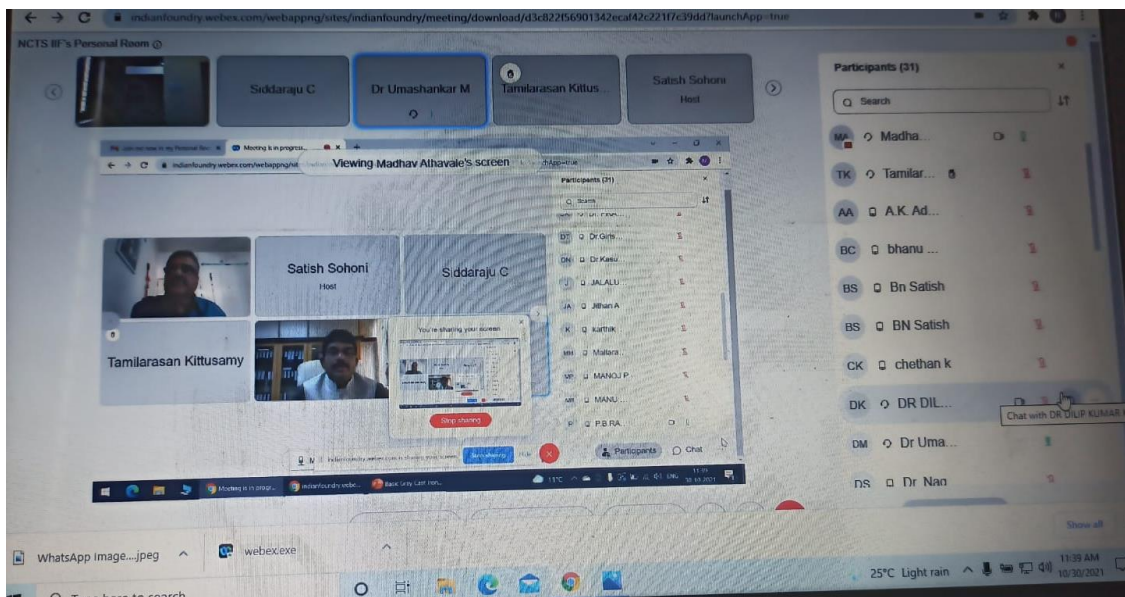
indianfoundry.webex.com/webappng/sites/indianfoundry/meeting/download/d3c822f56901342ecaf42c221f7c39dd?launchApp=true

NCTS IIF's Personal Room

Siddaraju C

Dr Umashankar M

Tamilarasan Kittus...

Satish Sohoni
Host

Participants (31)

Search

MA Madha...
TK Tamilar...
AA A.K Ad...
BC bhanu ...
BS Bn Satish
BS BN Satish
CK chethan k
DK DR DIL...
Chat with DR DILIP KUMAR
DM Dr Uma...
DS Dr Nag

Show all

Meeting is in progress

Viewing Madhav Athavale's screen

Participants (31)

Search

Dr Giris...
Dr Kasu...
JALALU...
Jithan A
karthik
Mallara...
MANOJ P
MANU...
P.B.RA

Satish Sohoni
Host

Siddaraju C

Tamilarasan Kittusamy

You're sharing your screen

Stop sharing

Participants

Chat

WhatsApp Image....jpeg

webex.exe

25°C Light rain

11:39 AM
10/30/2021